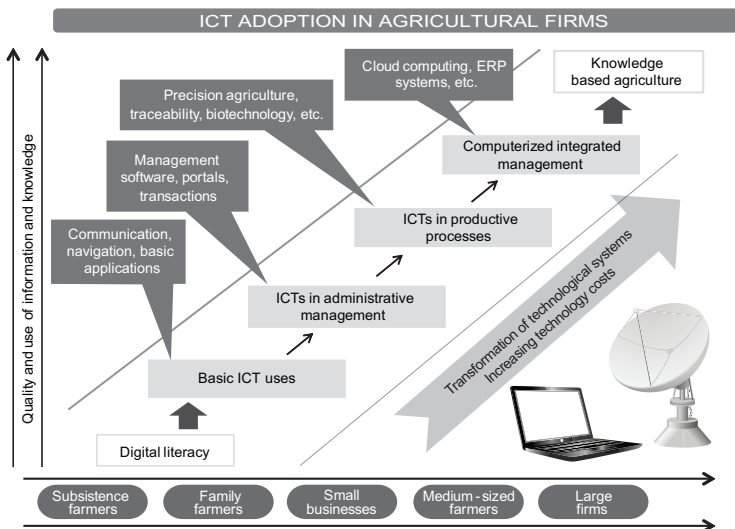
ICT ADOPTION IN AGRICULTURAL FIRMS

Quality and use of information and knowledge

Cloud computing, ERP systems, etc.

Knowledge based agriculture

Precision agriculture, traceability, biotechnology, etc.

Management software, portals, transactions

Communication, navigation, basic applications

Computerized integrated management

ICTs in productive processes

ICTs in administrative management

Basic ICT uses

Digital literacy

Transformation of technological systems
Increasing technology costs

Subsistence farmers

Family farmers

Small businesses

Medium - sized farmers

Large firms